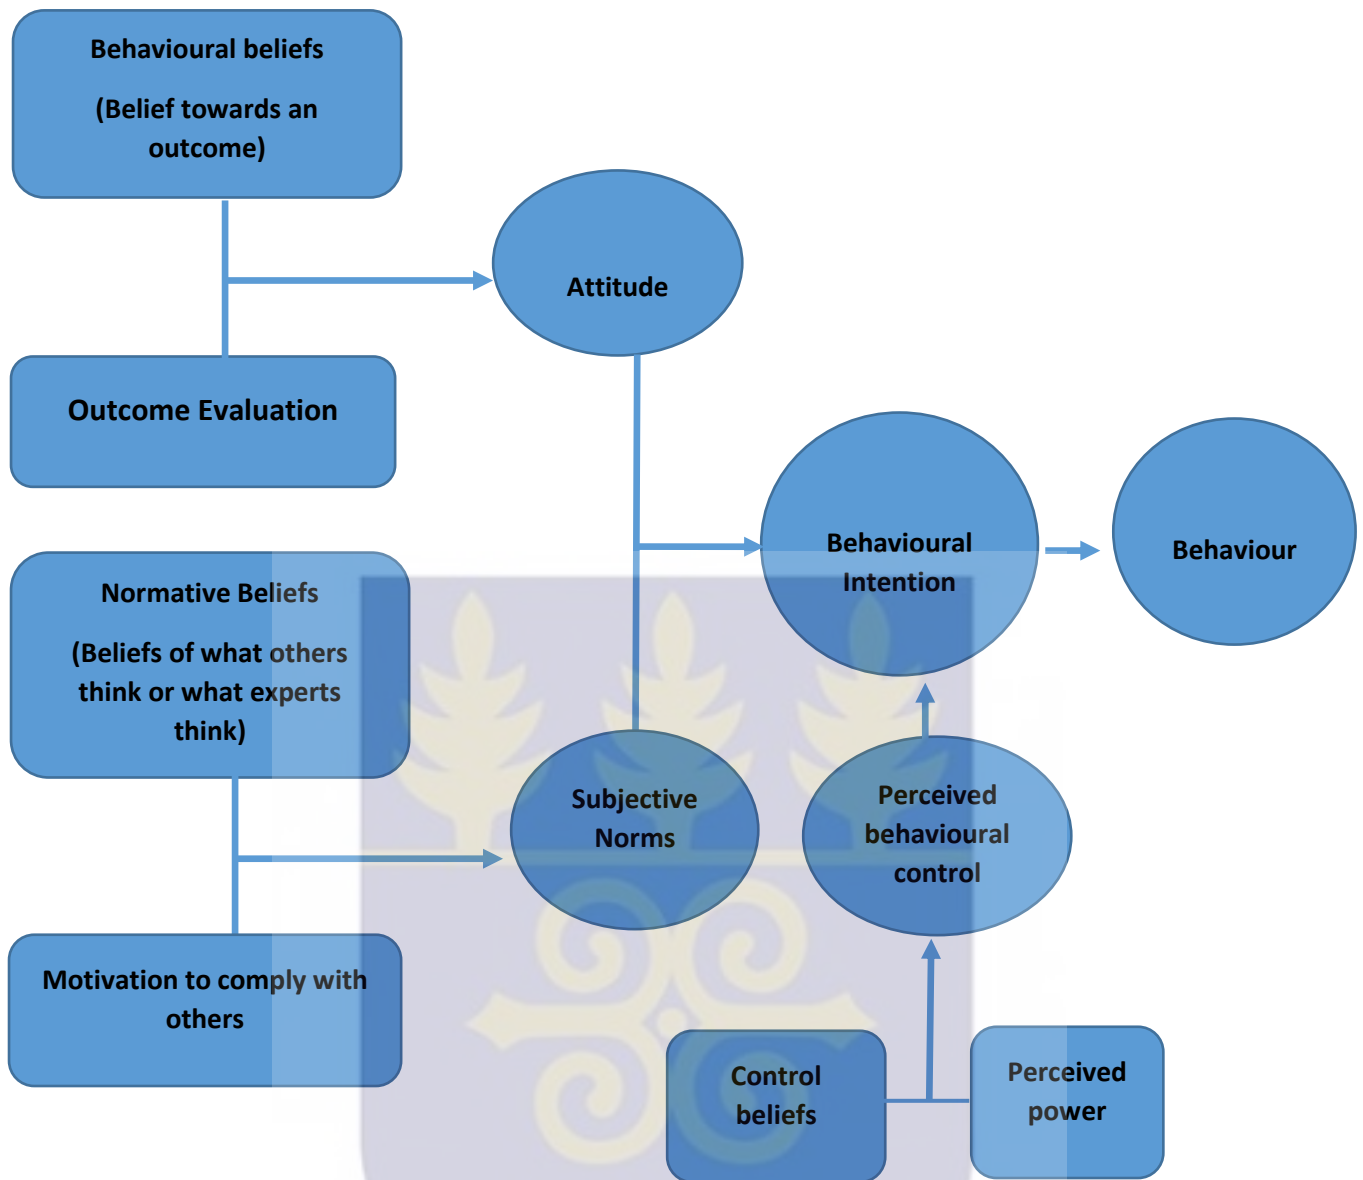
Behavioural beliefs

(Belief towards an outcome)

Attitude

Outcome Evaluation

Behavioural Intention

Behaviour

Normative Beliefs

(Beliefs of what others think or what experts think)

Subjective Norms

Perceived behavioural control

Motivation to comply with others

Control beliefs

Perceived power